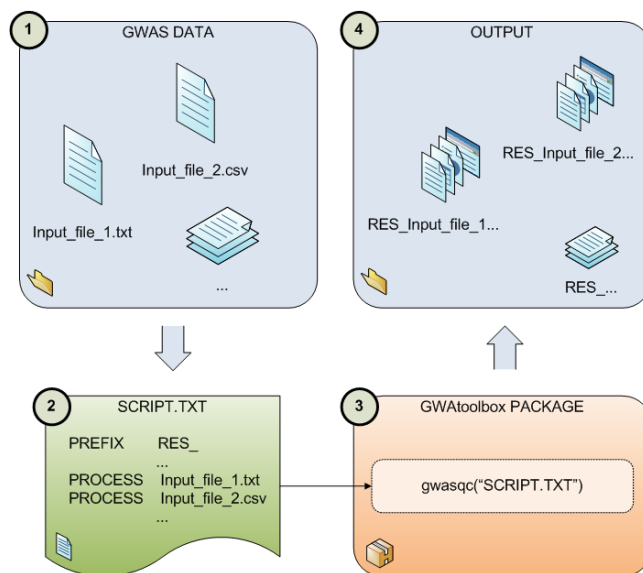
1 GWAS DATA

Input_file_2.csv

Input_file_1.txt

...

4 OUTPUT

RES_Input_file_2...

RES_Input_file_1...

RES_...

2 SCRIPT.TXT

PREFIX RES_
...
PROCESS Input_file_1.txt
PROCESS Input_file_2.csv
...

3 GWAtoolbox PACKAGE

gwasqc(“SCRIPT.TXT”)